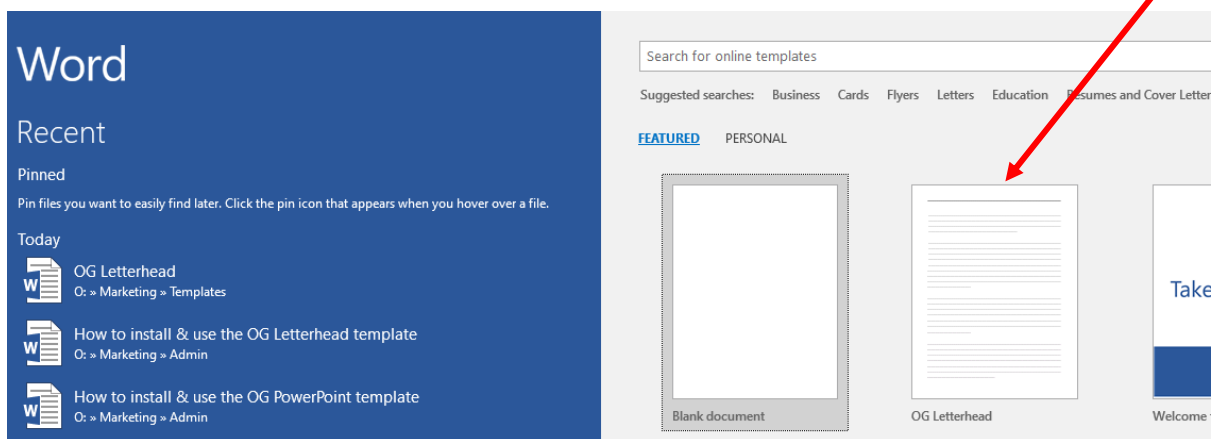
Word

Recent

Pinned

Pin files you want to easily find later. Click the pin icon that appears when you hover over a file.

Today

OG Letterhead
O: » Marketing » Templates

How to install & use the OG Letterhead template
O: » Marketing » Admin

How to install & use the OG PowerPoint template
O: » Marketing » Admin

Search for online templates

Suggested searches: Business Cards Flyers Letters Education Resumes and Cover Letter

FEATURED PERSONAL

Blank document

OG Letterhead

Take

Welcome